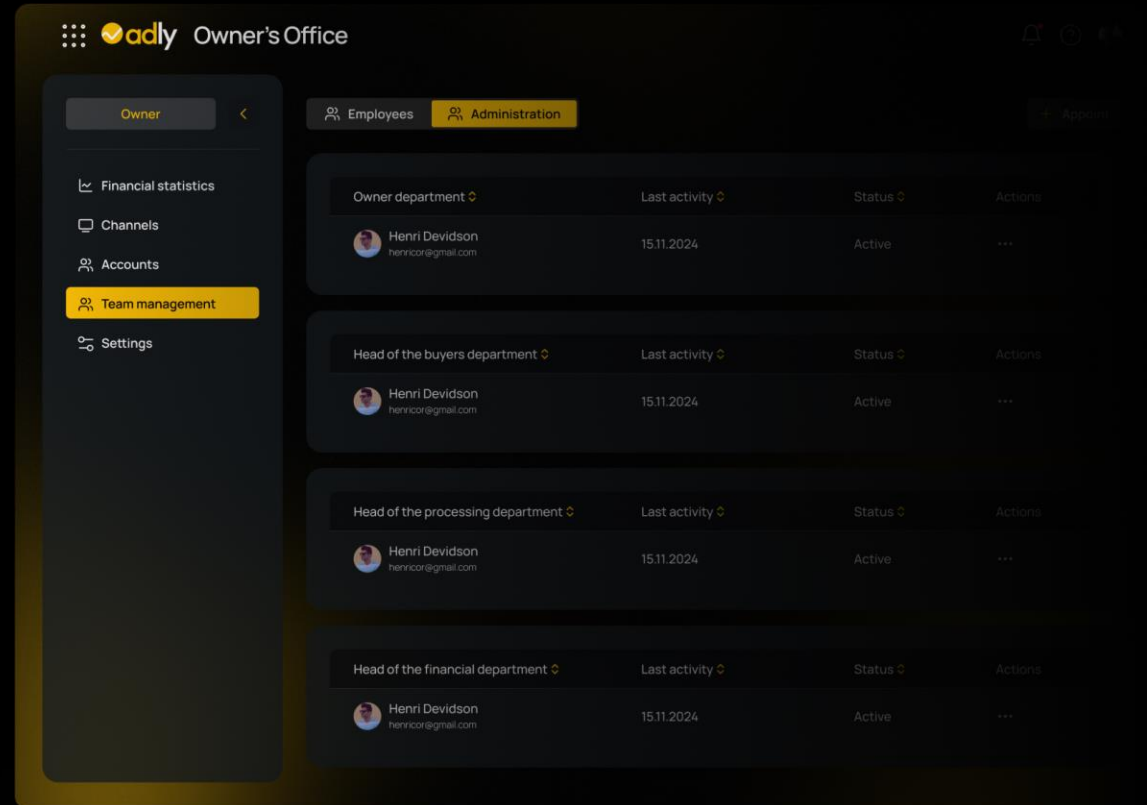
adly Owner's Office

Owner

Financial statistics
Channels
Accounts
Team management
Settings

Employees Administration

Appoin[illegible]

| Owner department | Last activity | Status | Actions |
|---|---|---|---|
| Henri Devidson henricor@gmail.com | 15.11.2024 | Active | ... |

| Head of the buyers department | Last activity | Status | Actions |
|---|---|---|---|
| Henri Devidson henricor@gmail.com | 15.11.2024 | Active | ... |

| Head of the processing department | Last activity | Status | Actions |
|---|---|---|---|
| Henri Devidson henricor@gmail.com | 15.11.2024 | Active | ... |

| Head of the financial department | Last activity | Status | Actions |
|---|---|---|---|
| Henri Devidson henricor@gmail.com | 15.11.2024 | Active | ... |